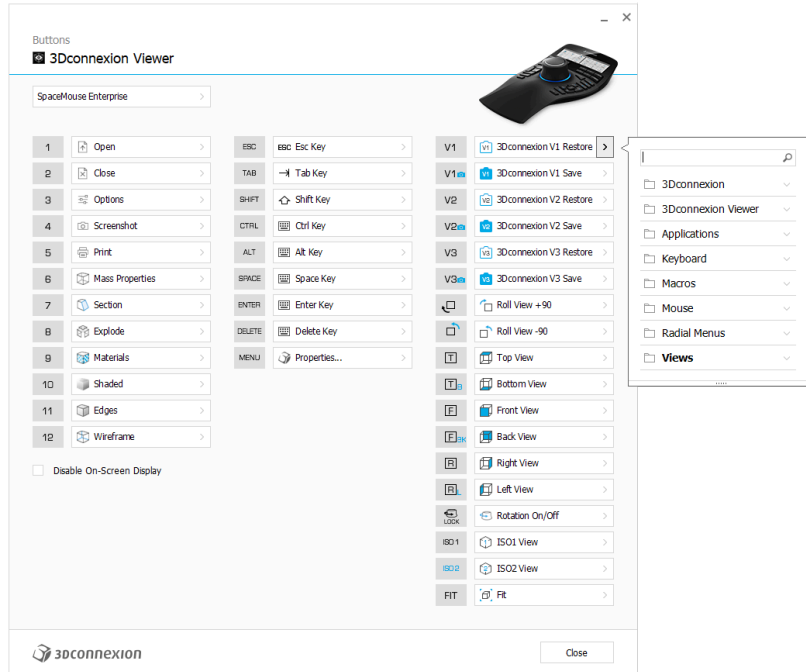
Buttons
3Dconnexion Viewer

SpaceMouse Enterprise

| | |
|---|---|
| 1 | Open |
| 2 | Close |
| 3 | Options |
| 4 | Screenshot |
| 5 | Print |
| 6 | Mass Properties |
| 7 | Section |
| 8 | Explode |
| 9 | Materials |
| 10 | Shaded |
| 11 | Edges |
| 12 | Wireframe |

Disable On-Screen Display

| | |
|---|---|
| ESC | ESC Esc Key |
| TAB | Tab Key |
| SHIFT | Shift Key |
| CTRL | Ctrl Key |
| ALT | Alt Key |
| SPACE | Space Key |
| ENTER | Enter Key |
| DELETE | Delete Key |
| MENU | Properties... |

| | |
|---|---|
| V1 | 3Dconnexion V1 Restore |
| V1 | 3Dconnexion V1 Save |
| V2 | 3Dconnexion V2 Restore |
| V2 | 3Dconnexion V2 Save |
| V3 | 3Dconnexion V3 Restore |
| V3 | 3Dconnexion V3 Save |
| | Roll View +90 |
| | Roll View -90 |
| T | Top View |
| T | Bottom View |
| F | Front View |
| F | Back View |
| R | Right View |
| R | Left View |
| LOCK | Rotation On/Off |
| ISO1 | ISO1 View |
| ISO2 | ISO2 View |
| FIT | Fit |

3Dconnexion
3Dconnexion Viewer
Applications
Keyboard
Macros
Mouse
Radial Menus
Views

3DCONNEXION
Close